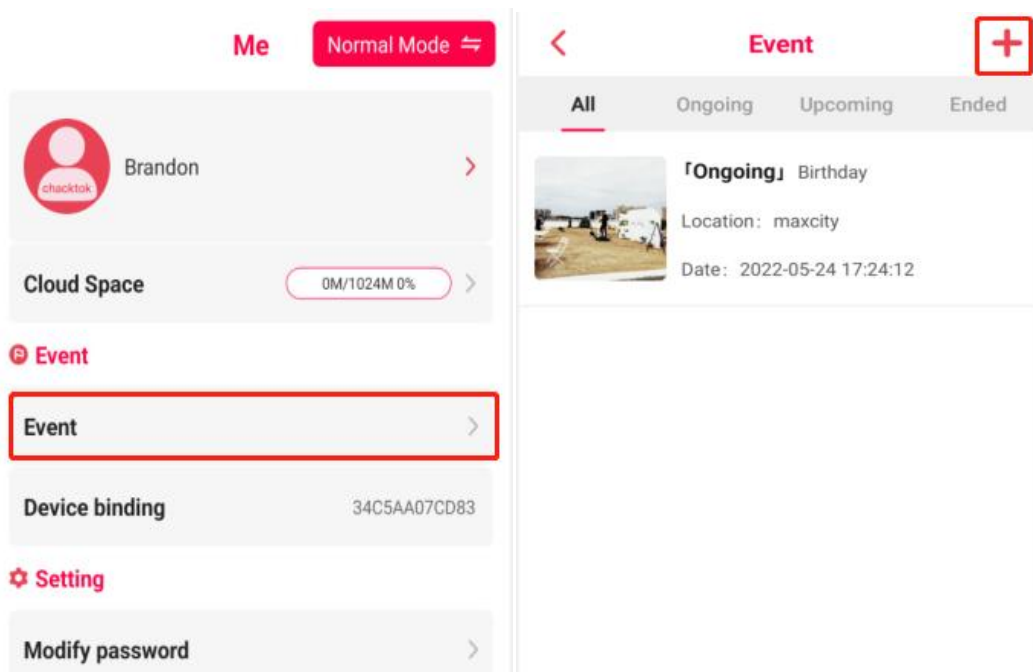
Me

Normal Mode ⇋

chacktok

Brandon

Cloud Space

0M/1024M 0%

Event

Event

Device binding

34C5AA07CD83

Setting

Modify password

Event

+

All

Ongoing

Upcoming

Ended

「Ongoing」 Birthday

Location：maxcity

Date：2022-05-24 17:24:12